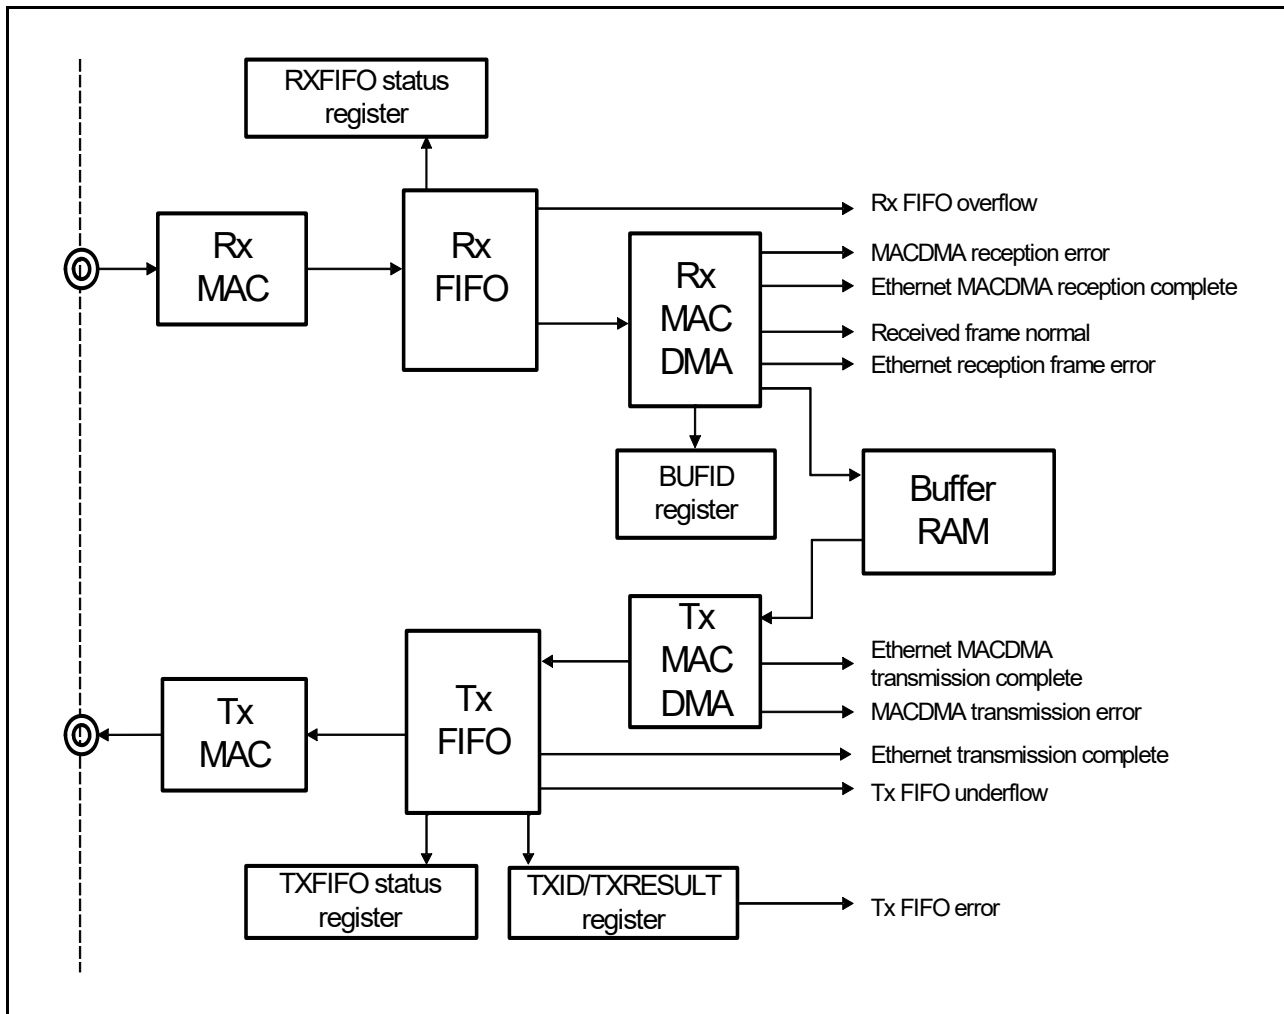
RXFIFO status register

Rx MAC

Rx FIFO

Rx FIFO overflow

Rx MAC DMA

MACDMA reception error

Ethernet MACDMA reception complete

Received frame normal

Ethernet reception frame error

BUFID register

Buffer RAM

Tx MAC DMA

Ethernet MACDMA transmission complete

MACDMA transmission error

Tx MAC

Tx FIFO

Ethernet transmission complete

Tx FIFO underflow

TXFIFO status register

TXID/TXRESULT register

Tx FIFO error